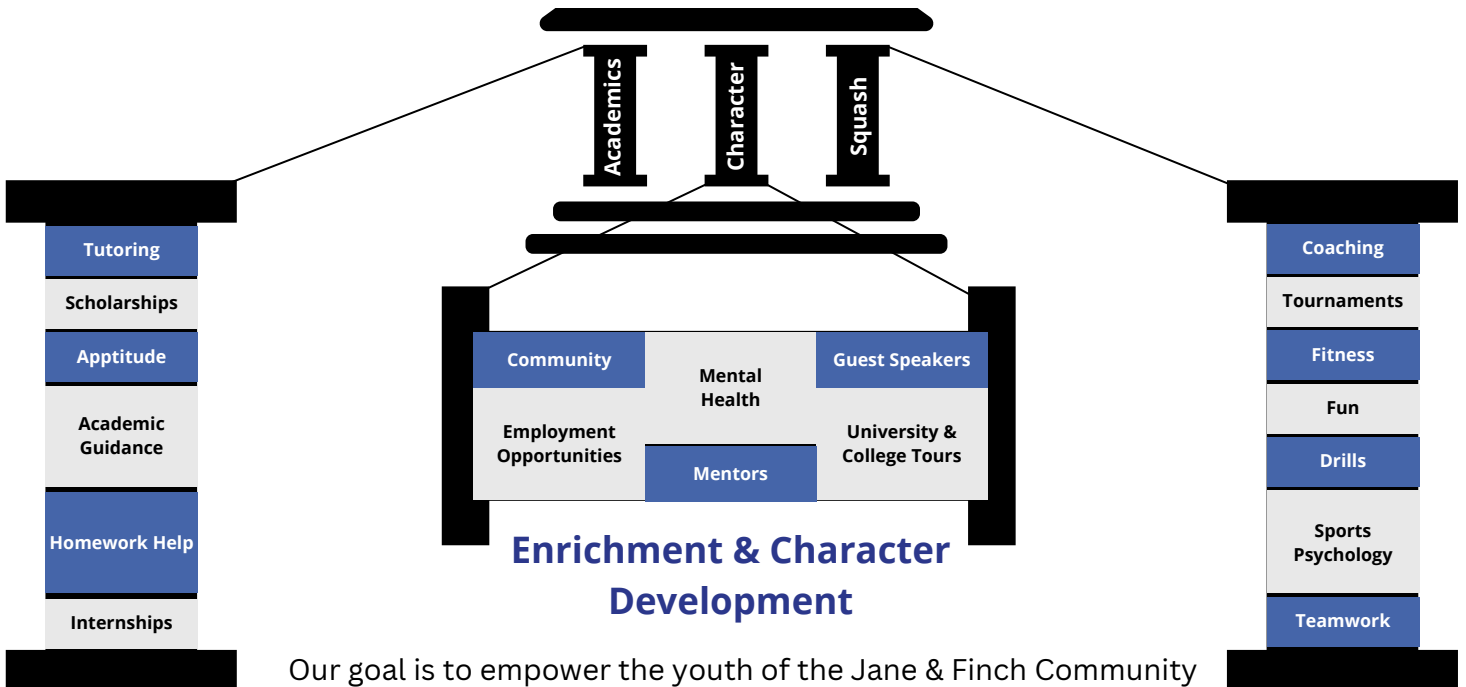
Academics

Character

Squash

Tutoring

Scholarships

Apptitude

Academic Guidance

Homework Help

Internships

Community

Mental Health

Guest Speakers

Employment Opportunities

Mentors

University & College Tours

Enrichment & Character Development

Coaching

Tournaments

Fitness

Fun

Drills

Sports Psychology

Teamwork

Our goal is to empower the youth of the Jane & Finch Community